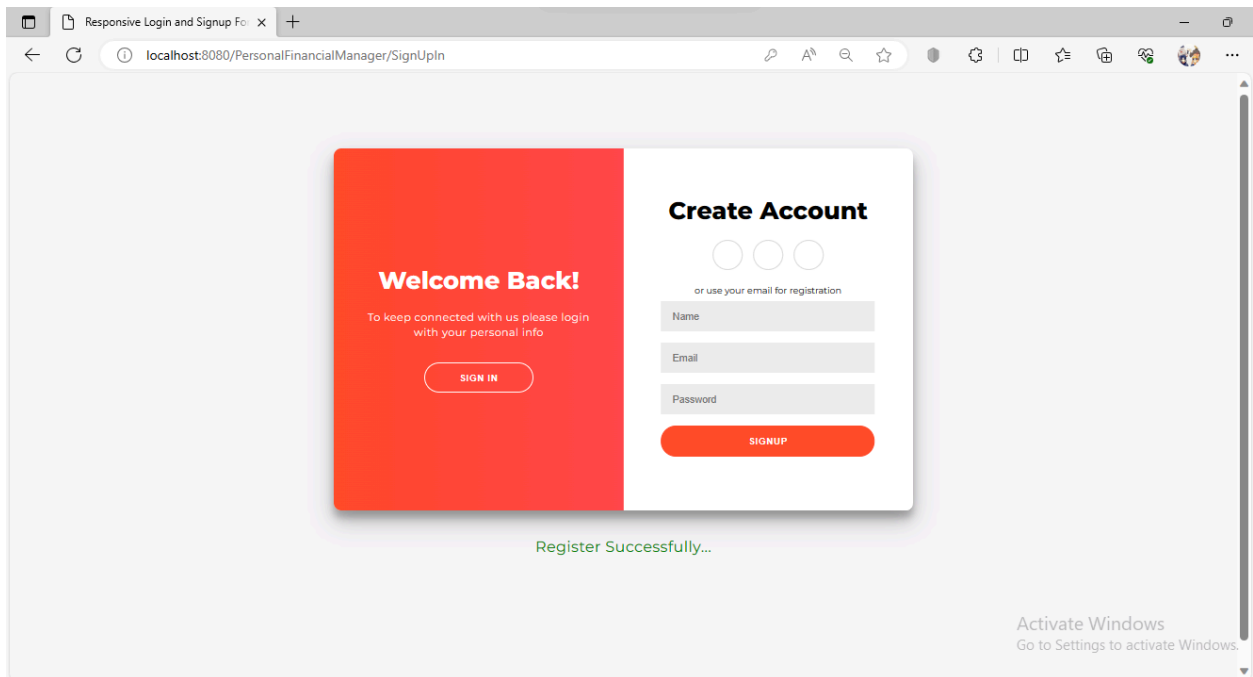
Responsive Login and Signup Fo

localhost:8080/PersonalFinancialManager/SignUpIn

Welcome Back!

To keep connected with us please login with your personal info

SIGN IN

Create Account

or use your email for registration

Name

Email

Password

SIGNUP

Register Successfully...

Activate Windows
Go to Settings to activate Windows.